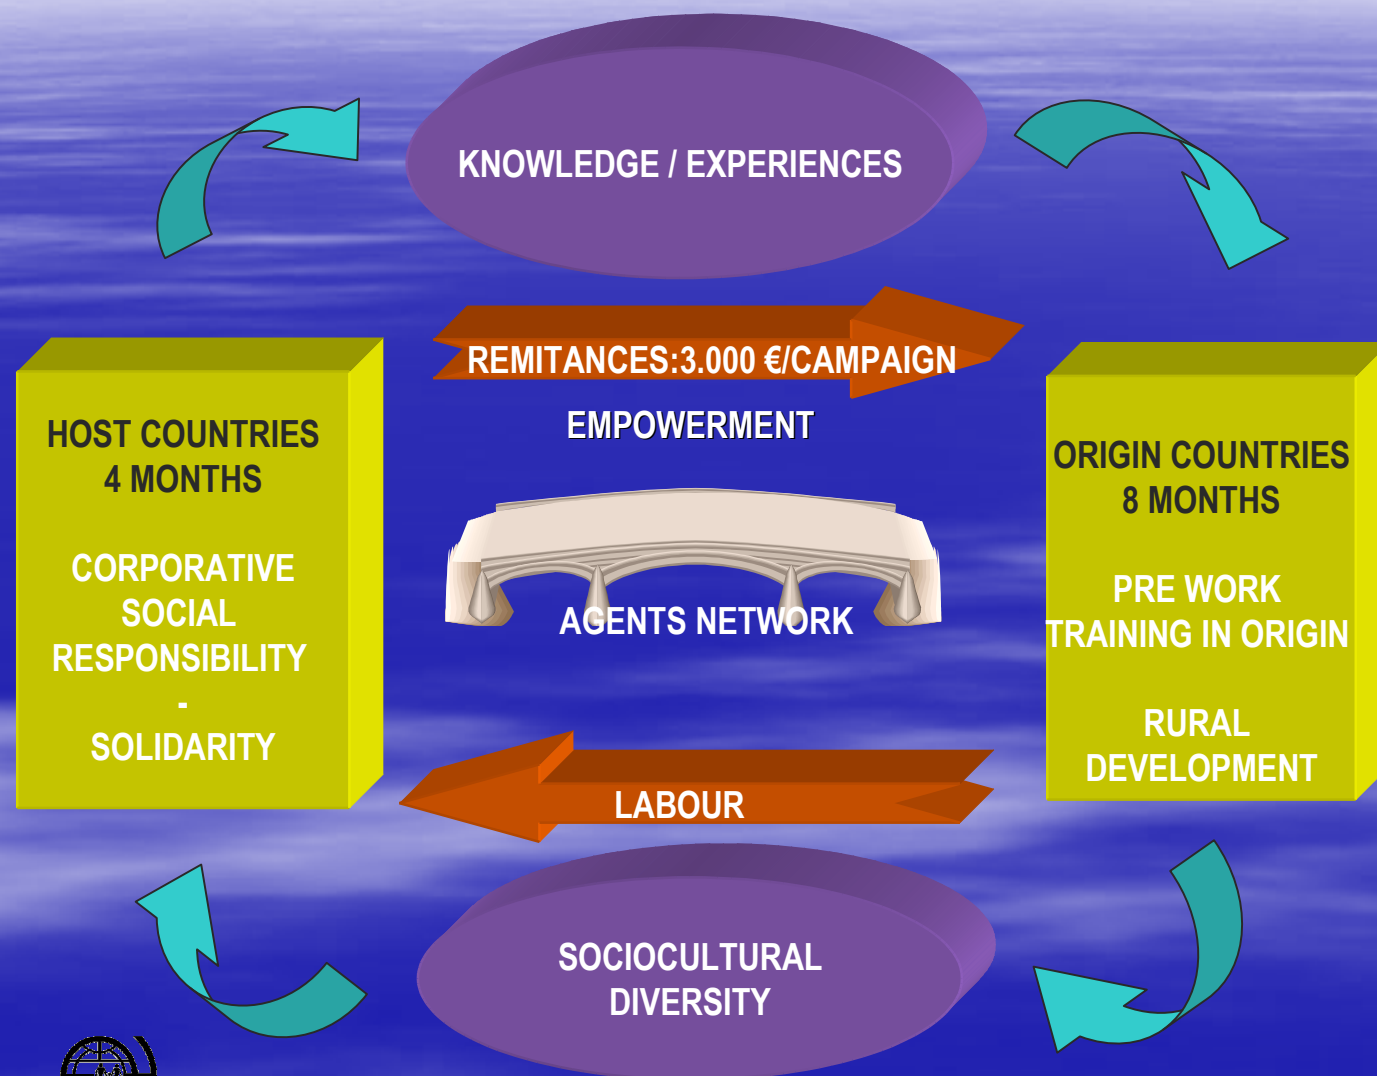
KNOWLEDGE / EXPERIENCES

REMITANCES:3.000 €/CAMPAIGN

EMPOWERMENT

HOST COUNTRIES
4 MONTHS

CORPORATIVE SOCIAL RESPONSIBILITY
-
SOLIDARITY

ORIGIN COUNTRIES
8 MONTHS

PRE WORK TRAINING IN ORIGIN

RURAL DEVELOPMENT

AGENTS NETWORK

LABOUR

SOCIOCULTURAL DIVERSITY